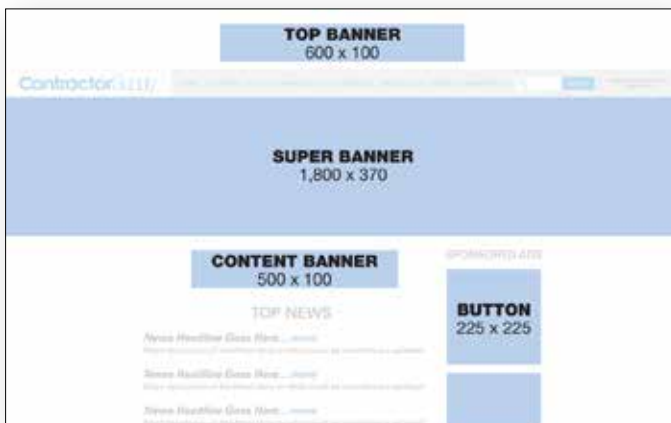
TOP BANNER
600 x 100

Contractor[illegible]

SUPER BANNER
1,800 x 370

CONTENT BANNER
500 x 100

SPONSORED ADS

TOP NEWS

News Headline Goes Here... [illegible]
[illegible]

News Headline Goes Here... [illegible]
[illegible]

News Headline Goes Here... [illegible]
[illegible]

BUTTON
225 x 225